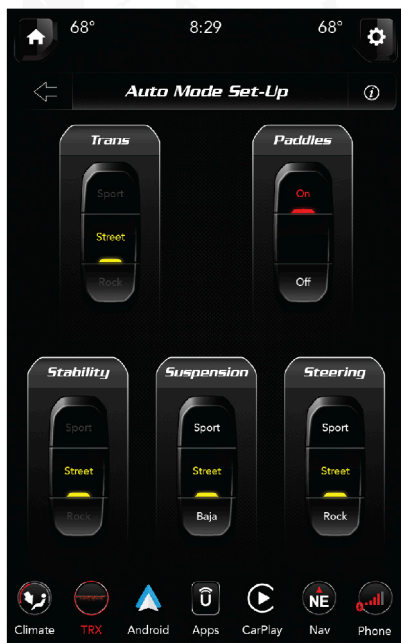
68° 8:29 68°

Auto Mode Set-Up

Trans
Sport
Street
Rock

Paddles
On
Off

Stability
Sport
Street
Rock

Suspension
Sport
Street
Baja

Steering
Sport
Street
Rock

Climate TRX Android Apps CarPlay Nav Phone

NE